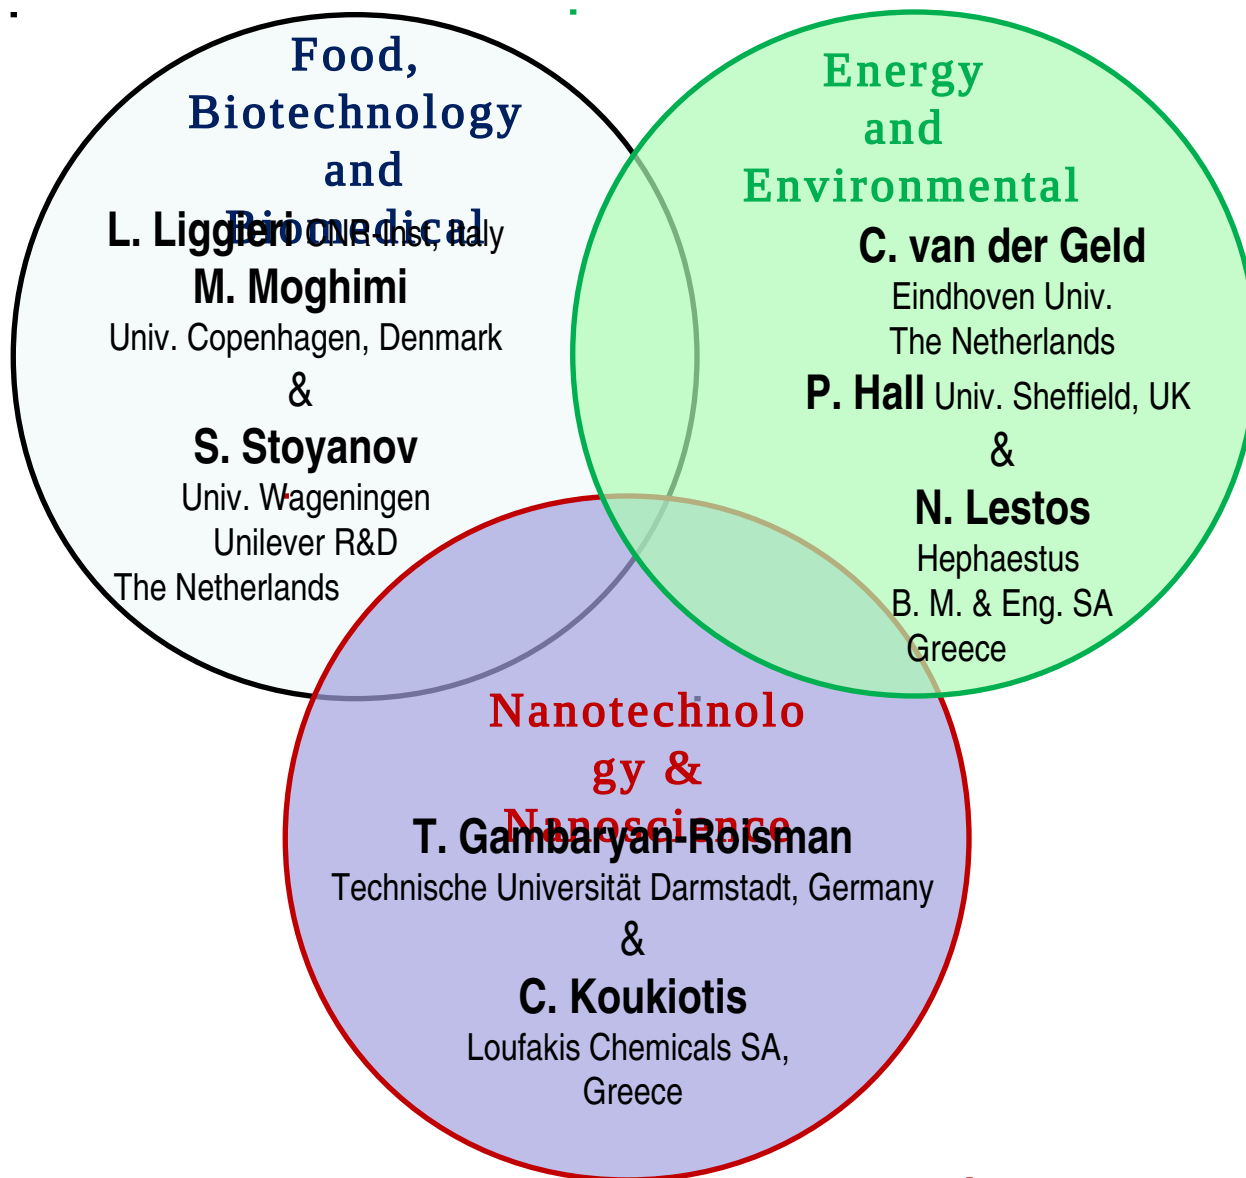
Food, Biotechnology and Biomedical

L. Liggieri CNR-Inst, Italy

M. Moghimi

Univ. Copenhagen, Denmark

&

S. Stoyanov

Univ. Wageningen

Unilever R&D

The Netherlands

Energy and Environmental

C. van der Geld

Eindhoven Univ.

The Netherlands

P. Hall Univ. Sheffield, UK

&

N. Lestos

Hephaestus

B. M. & Eng. SA

Greece

Nanotechnology & Nanoscience

T. Gambaryan-Roisman

Technische Universität Darmstadt, Germany

&

C. Koukiotis

Loufakis Chemicals SA,

Greece